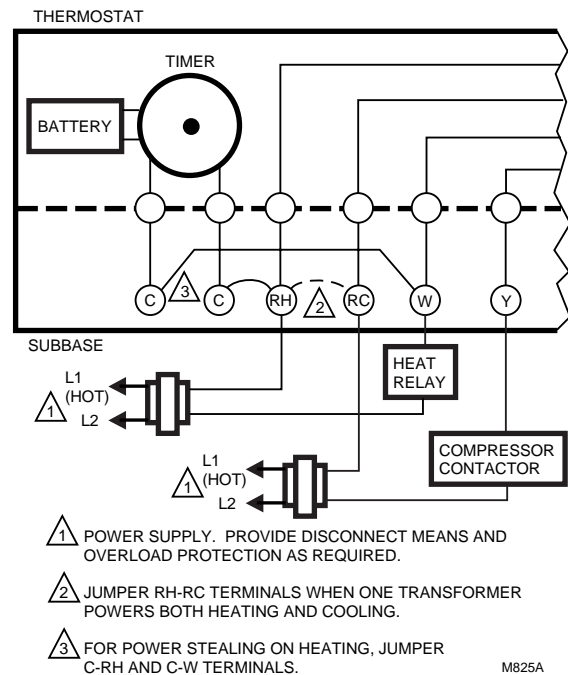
THERMOSTAT

TIMER

BATTERY

C

3

C

RH

2

RC

W

Y

SUBBASE

L1 (HOT)

1

L2

HEAT RELAY

L1 (HOT)

1

L2

COMPRESSOR CONTACTOR

1 POWER SUPPLY. PROVIDE DISCONNECT MEANS AND OVERLOAD PROTECTION AS REQUIRED.

2 JUMPER RH-RC TERMINALS WHEN ONE TRANSFORMER POWERS BOTH HEATING AND COOLING.

3 FOR POWER STEALING ON HEATING, JUMPER C-RH AND C-W TERMINALS.

M825A